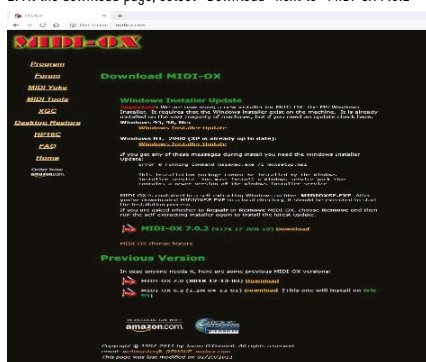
2. At the download page, select "Download" next to "MIDI-OX 7.0.2"

MIDI-OX

Program
Forum
MIDI Yoke
MIDI Tools
XGC
Desktop Rasteur
HP16C
FAQ
Home

amazon.com

Download MIDI-OX

Windows Installer Update

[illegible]

Windows 95, 98, Me
Windows Installer Update

Windows NT, 2000 (XP is already up to date):
Windows Installer Update

If you get any of these messages during install you need the Windows Installer update:

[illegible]

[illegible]

MIDI-OX 7.0.2 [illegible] Download

MIDI-OX change history

Previous Version

In case anyone needs it, here are some previous MIDI-OX versions:

MIDI-OX 7.0 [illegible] Download

MIDI-OX 6.2 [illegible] Download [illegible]

amazon.com

Copyright © 1997-2017 by Jamie O'Connell. All rights reserved.
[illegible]
This page was last modified on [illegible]